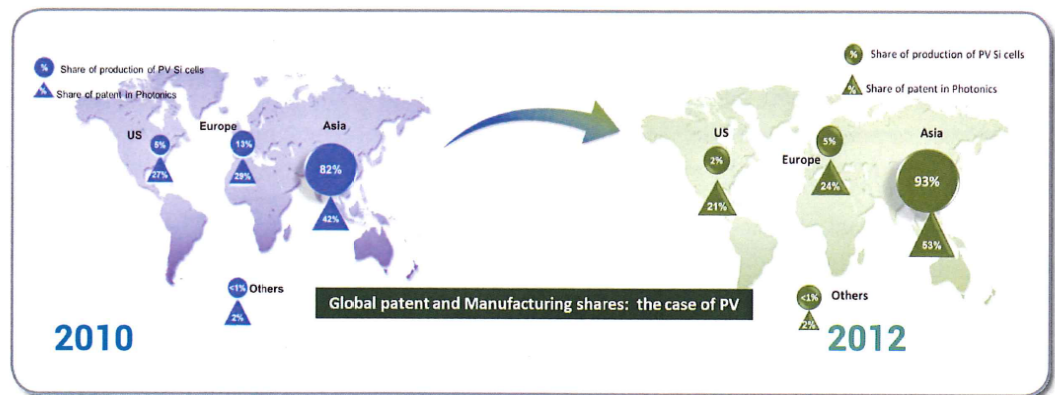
% Share of production of PV Si cells
% Share of patent in Photonics

US 5% 27%
Europe 13% 29%
Asia 82% 42%
<1% Others 2%

2010

Global patent and Manufacturing shares: the case of PV

% Share of production of PV Si cells
% Share of patent in Photonics

US 2% 21%
Europe 5% 24%
Asia 93% 63%
<1% Others 2%

2012